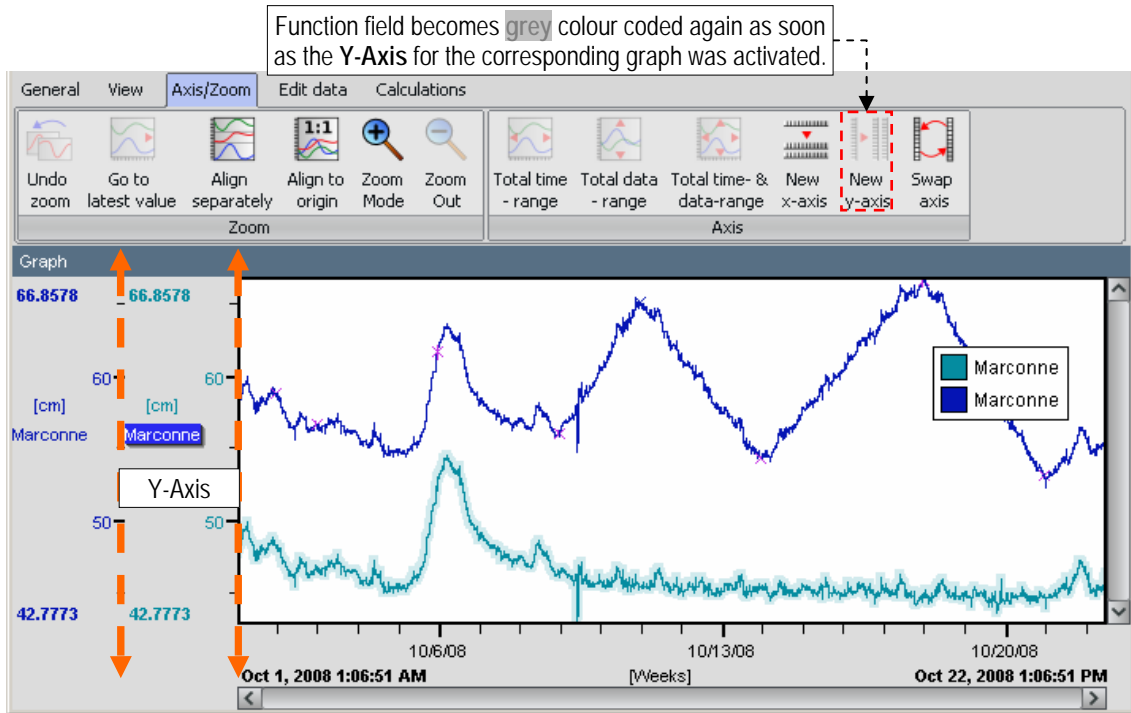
Function field becomes grey colour coded again as soon as the **Y-Axis** for the corresponding graph was activated.

General View Axis/Zoom Edit data Calculations

Undo zoom
Go to latest value
Align separately
Align to origin
Zoom Mode
Zoom Out
Zoom

Total time - range
Total data - range
Total time- & data-range
New x-axis
New y-axis
Swap axis
Axis

Graph

66.8578 66.8578
60 60
[cm] [cm]
Marconne Marconne
Y-Axis
50 50
42.7773 42.7773

1:1

Marconne
Marconne

10/6/08 10/13/08 10/20/08
Oct 1, 2008 1:06:51 AM [Weeks] Oct 22, 2008 1:06:51 PM